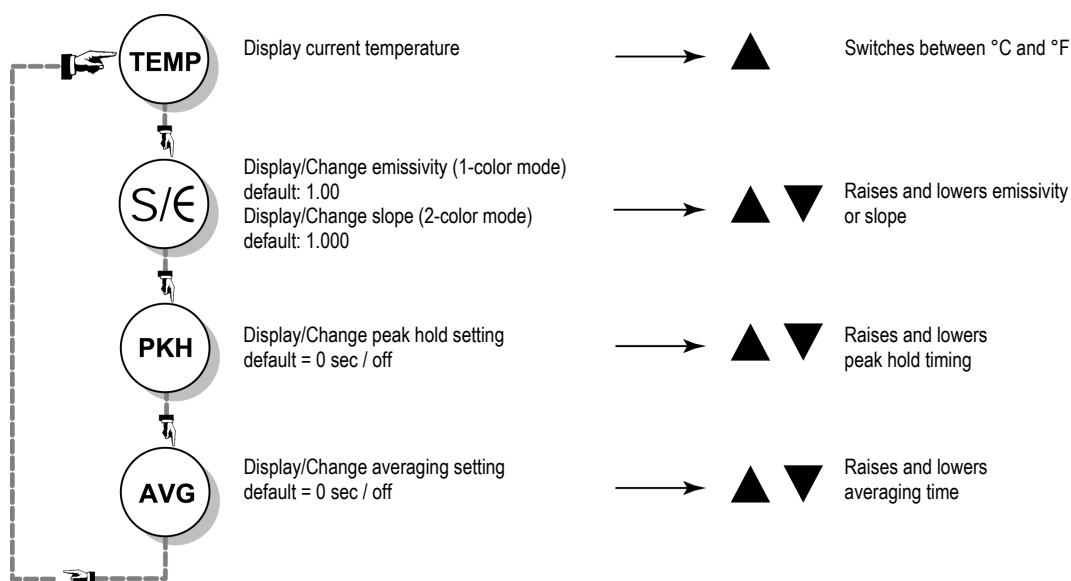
TEMP

Display current temperature

Switches between °C and °F

S/Є

Display/Change emissivity (1-color mode)
default: 1.00
Display/Change slope (2-color mode)
default: 1.000

Raises and lowers emissivity or slope

PKH

Display/Change peak hold setting
default = 0 sec / off

Raises and lowers peak hold timing

AVG

Display/Change averaging setting
default = 0 sec / off

Raises and lowers averaging time